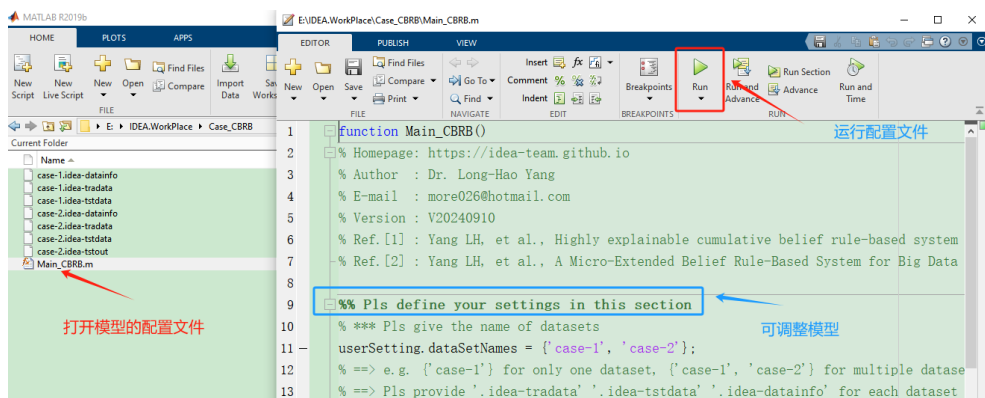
MATLAB R2019b

HOME PLOTS APPS

New Script New Live Script New Open Find Files Compare Import Data Sav Works

FILE

E: IDEA.WorkPlace Case_CBRB

Current Folder

Name

case-1.idea-datainfo
case-1.idea-tradata
case-1.idea-tstdata
case-2.idea-datainfo
case-2.idea-tradata
case-2.idea-tstdata
case-2.idea-tstout
Main_CBRB.m

打开模型的配置文件

E:\IDEA.WorkPlace\Case_CBRB\Main_CBRB.m

EDITOR PUBLISH VIEW

New Open Save Find Files Compare Print FILE Go To Find NAVIGATE Insert Comment Indent fx EDIT Breakpoints BREAKPOINTS Run Run and Advance Run Section Advance Run and Time RUN

运行配置文件

1 function Main_CBRB()
2 % Homepage: https://idea-team.github.io
3 % Author : Dr. Long-Hao Yang
4 % E-mail : more026@hotmail.com
5 % Version : V20240910
6 % Ref.[1] : Yang LH, et al., Highly explainable cumulative belief rule-based system
7 % Ref.[2] : Yang LH, et al., A Micro-Extended Belief Rule-Based System for Big Data
8
9 %% Pls define your settings in this section
10 % *** Pls give the name of datasets
11 userSetting.dataSetNames = {'case-1', 'case-2'};
12 % ==> e.g. {'case-1'} for only one dataset, {'case-1', 'case-2'} for multiple datase
13 % ==> Pls provide '.idea-tradata' '.idea-tstdata' '.idea-datainfo' for each dataset

可调整模型